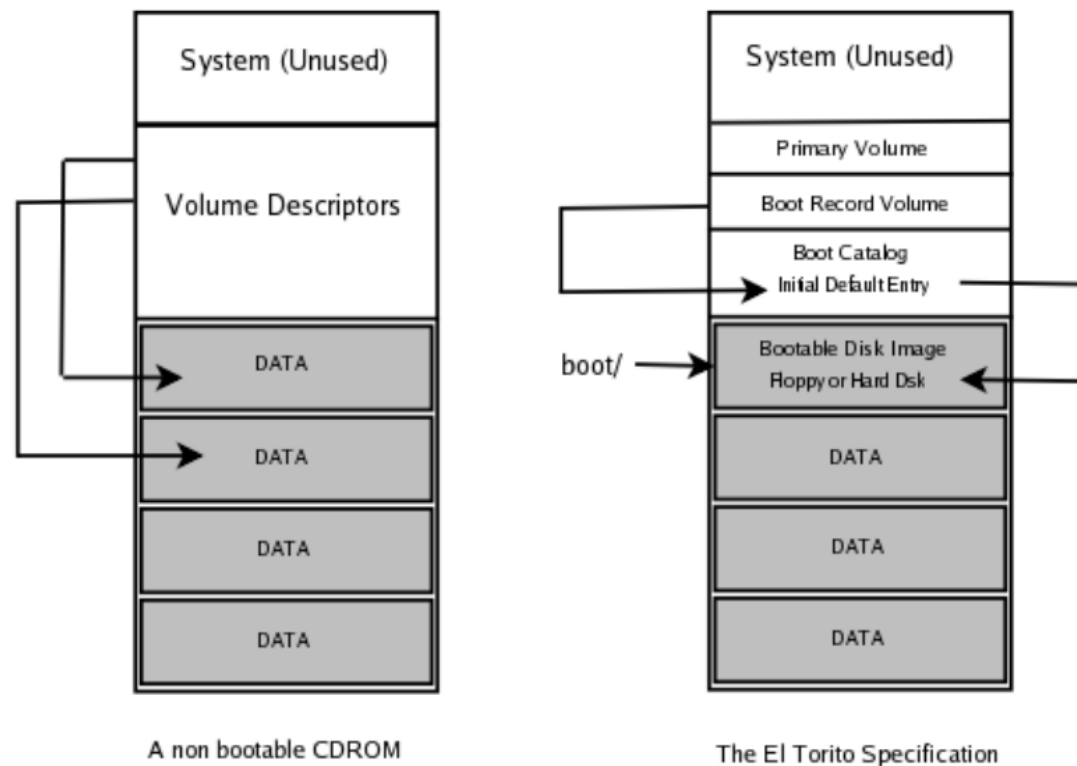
System (Unused)

Volume Descriptors

DATA

DATA

DATA

DATA

A non bootable CDROM

System (Unused)

Primary Volume

Boot Record Volume

Boot Catalog
Initial Default Entry

boot/

Bootable Disk Image
Floppy or Hard Dsk

DATA

DATA

DATA

The El Torito Specification